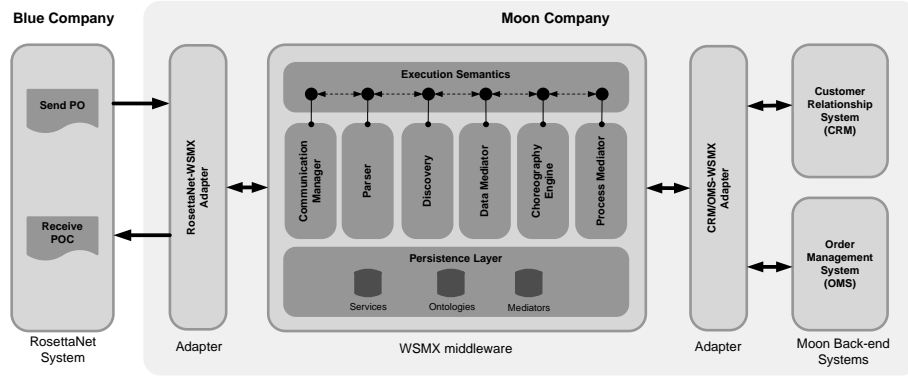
Blue Company

Moon Company

Send PO

Receive POC

RosettaNet System

RosettaNet-WSMX Adapter

Adapter

Execution Semantics

Communication Manager

Parser

Discovery

Data Mediator

Choreography Engine

Process Mediator

Persistence Layer

Services

Ontologies

Mediators

WSMX middleware

CRM/OMS-WSMX Adapter

Adapter

Customer Relationship System (CRM)

Order Management System (OMS)

Moon Back-end Systems